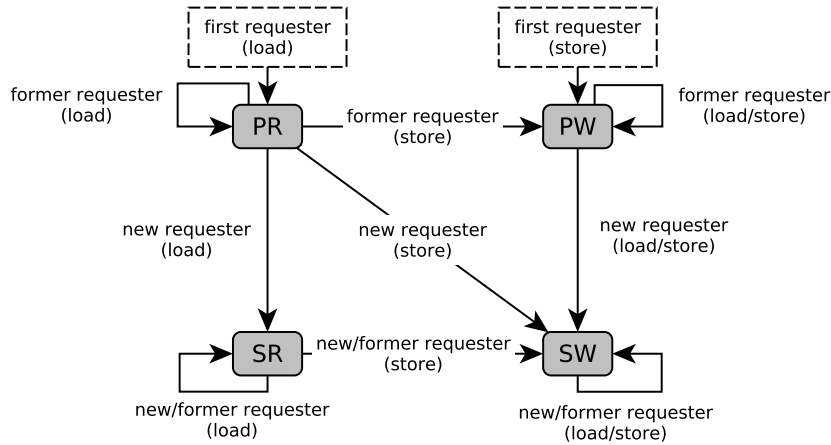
first requester
(load)

first requester
(store)

former requester
(load)

PR

former requester
(store)

PW

former requester
(load/store)

new requester
(load)

new requester
(store)

new requester
(load/store)

SR

new/former requester
(store)

SW

new/former requester
(load)

new/former requester
(load/store)